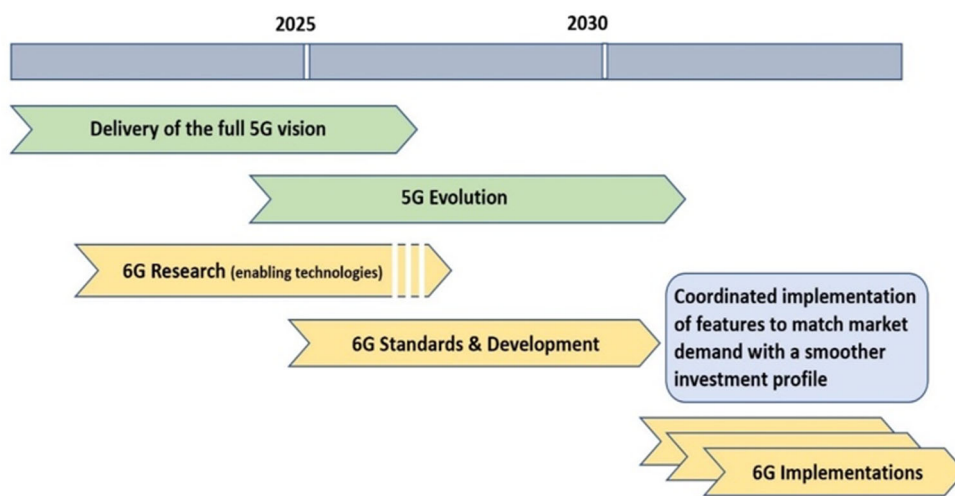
2025

2030

Delivery of the full 5G vision

5G Evolution

6G Research (enabling technologies)

6G Standards & Development

Coordinated implementation of features to match market demand with a smoother investment profile

6G Implementations